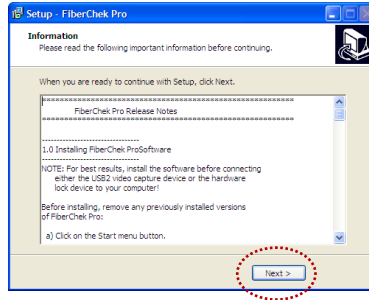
Setup - FiberChek Pro

Information

Please read the following important information before continuing.

When you are ready to continue with Setup, click Next.

================================================================

FiberChek Pro Release Notes

================================================================

--------------------------------

1.0 Installing FiberChek ProSoftware

--------------------------------

NOTE: For best results, install the software before connecting either the USB2 video capture device or the hardware lock device to your computer!

Before installing, remove any previously installed versions of FiberChek Pro:

a) Click on the Start menu button.

Next >